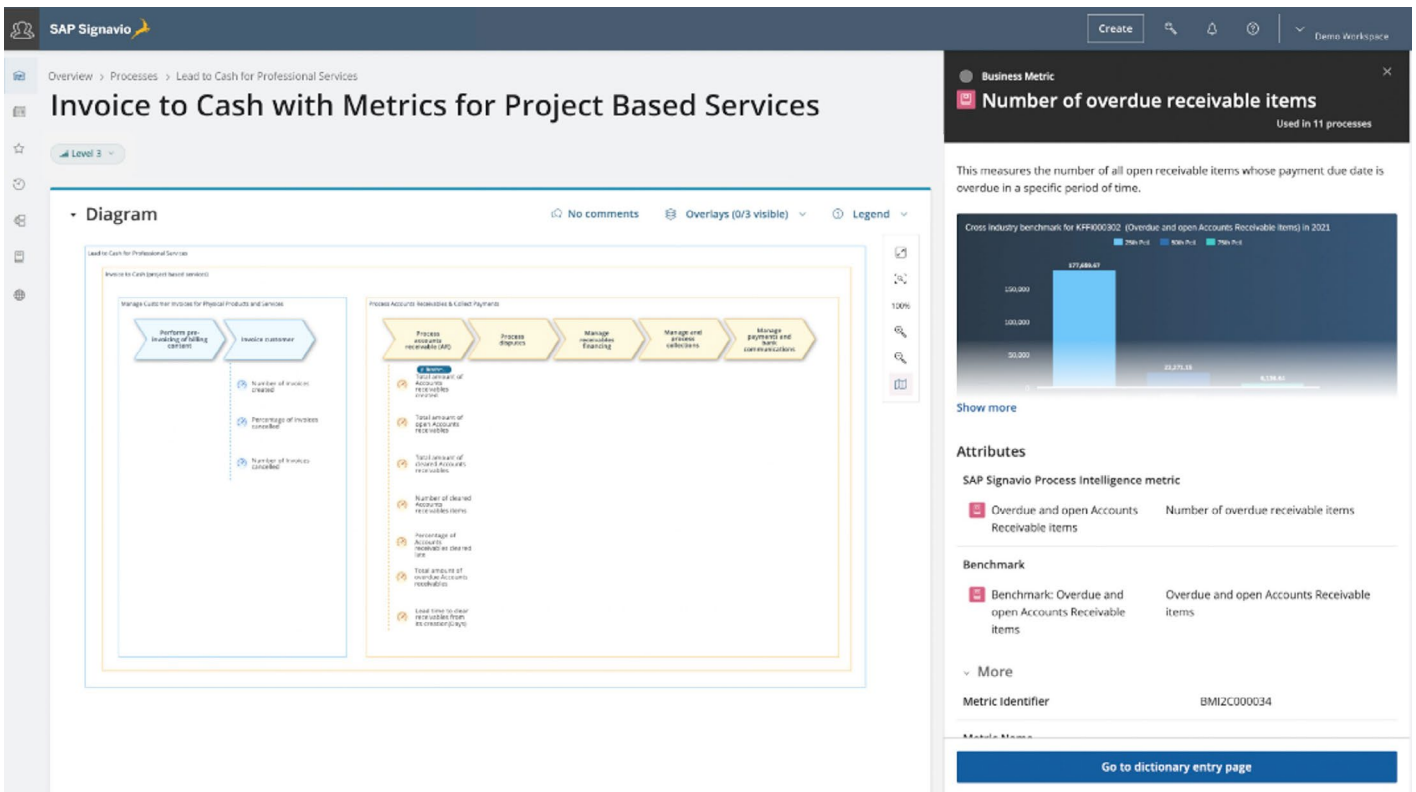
SAP Signavio

Create

Demo Workspace

Overview > Processes > Lead to Cash for Professional Services

Invoice to Cash with Metrics for Project Based Services

Level 3

Diagram

No comments

Overlays (0/3 visible)

Legend

Lead to Cash for Professional Services

Invoice to Cash (project based services)

Manage Customer Invoices for Physical Products and Services

Perform pre-invoicing of billing content

Invoice customer

Number of invoices created

Percentage of invoices cancelled

Number of invoices cancelled

Process Accounts Receivables & Collect Payments

Process accounts receivable (AR)

Process disputes

Manage receivables financing

Manage and process collections

Manage payments and bank communications

Total amount of Accounts receivables cleared

Total amount of open Accounts receivables

Total amount of cleared Accounts receivables

Number of cleared Accounts receivables items

Percentage of Accounts receivables cleared late

Total amount of overdue Accounts receivables

Lead time to clear receivables from its creation (Days)

100%

Business Metric

Number of overdue receivable items

Used in 11 processes

This measures the number of all open receivable items whose payment due date is overdue in a specific period of time.

Cross industry benchmark for KPPI000302 (Overdue and open Accounts Receivable items) in 2021

25th Pctl 50th Pctl 75th Pctl

177,686.67

150,000

100,000

50,000

23,271.15

Show more

Attributes

SAP Signavio Process Intelligence metric

Overdue and open Accounts Receivable items

Number of overdue receivable items

Benchmark

Benchmark: Overdue and open Accounts Receivable items

Overdue and open Accounts Receivable items

More

Metric Identifier

BMI2C000034

Go to dictionary entry page